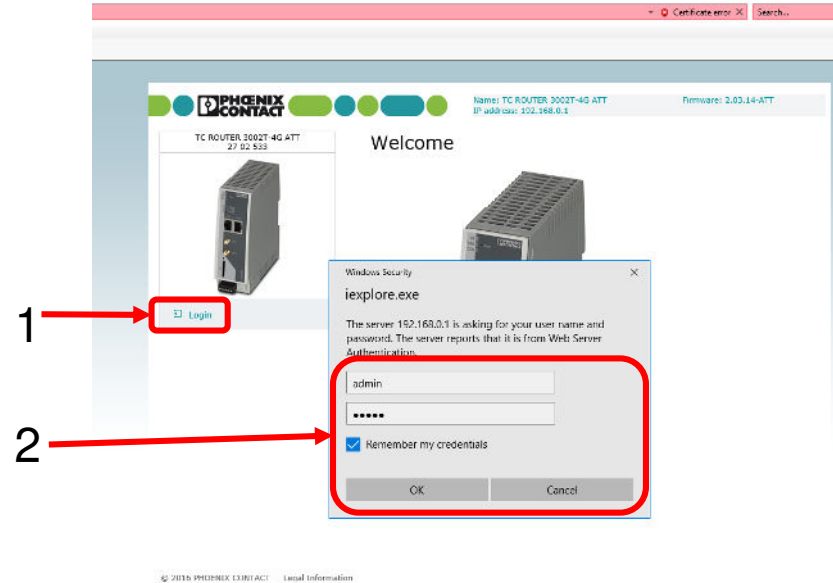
Certificate error

Search...

PHOENIX CONTACT

Name: TC ROUTER 3002T-4G ATT
IP address: 192.168.0.1

Firmware: 2.03.14-ATT

TC ROUTER 3002T-4G ATT
27 02 533

Welcome

Login

1

Windows Security

iexplore.exe

The server 192.168.0.1 is asking for your user name and password. The server reports that it is from Web Server Authentication.

admin

•••••

2

Remember my credentials

OK

Cancel

© 2016 PHOENIX CONTACT Legal information